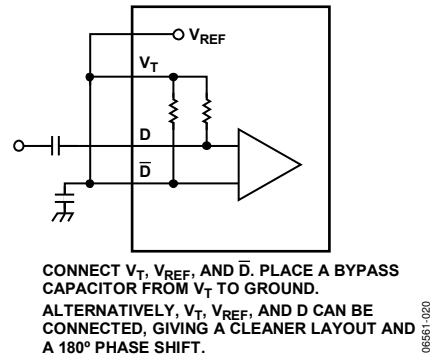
$V_{REF}$

$V_T$

D

$\overline{D}$

CONNECT $V_T$, $V_{REF}$, AND $\overline{D}$. PLACE A BYPASS CAPACITOR FROM $V_T$ TO GROUND.
ALTERNATIVELY, $V_T$, $V_{REF}$, AND D CAN BE CONNECTED, GIVING A CLEANER LAYOUT AND A 180º PHASE SHIFT.

06561-020